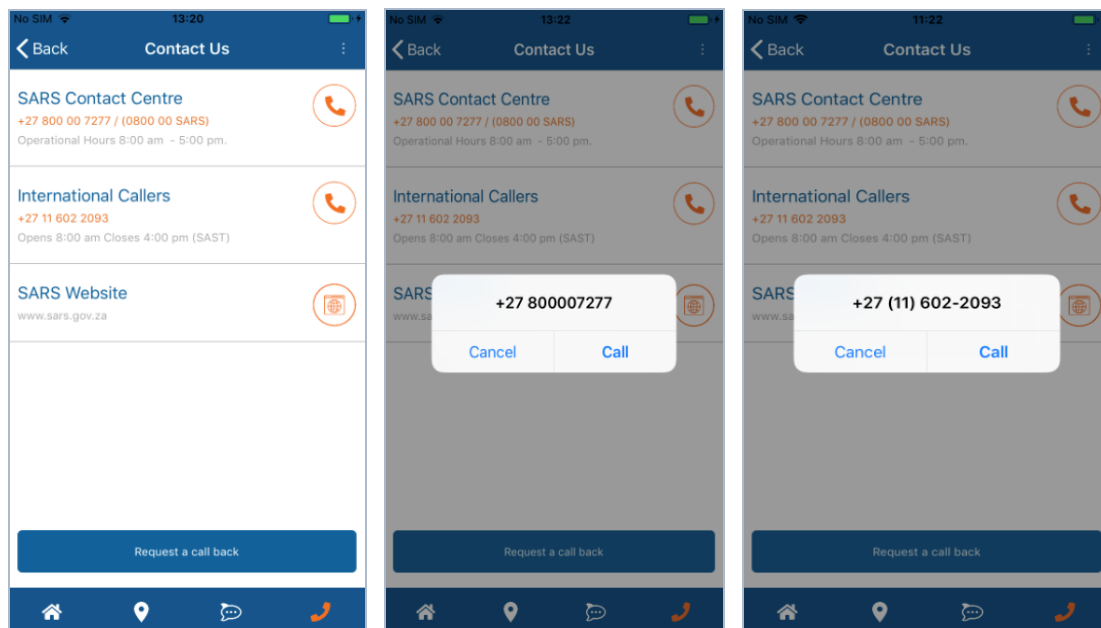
No SIM 13:20
Back Contact Us

SARS Contact Centre
+27 800 00 7277 / (0800 00 SARS)
Operational Hours 8:00 am - 5:00 pm.

International Callers
+27 11 602 2093
Opens 8:00 am Closes 4:00 pm (SAST)

SARS Website
www.sars.gov.za

Request a call back

No SIM 13:22
Back Contact Us

SARS Contact Centre
+27 800 00 7277 / (0800 00 SARS)
Operational Hours 8:00 am - 5:00 pm.

International Callers
+27 11 602 2093
Opens 8:00 am Closes 4:00 pm (SAST)

SARS
www.sa

+27 800007277
Cancel Call

Request a call back

No SIM 11:22
Back Contact Us

SARS Contact Centre
+27 800 00 7277 / (0800 00 SARS)
Operational Hours 8:00 am - 5:00 pm.

International Callers
+27 11 602 2093
Opens 8:00 am Closes 4:00 pm (SAST)

SARS
www.sa

+27 (11) 602-2093
Cancel Call

Request a call back